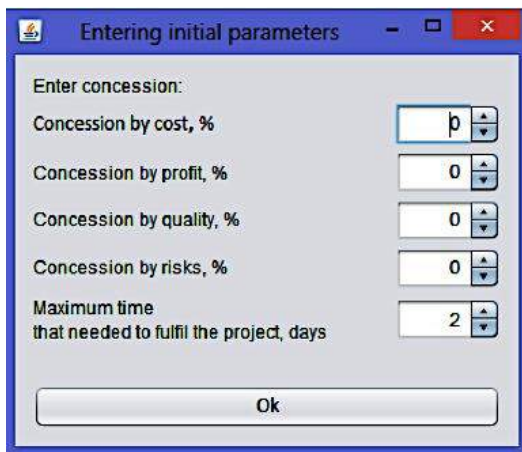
Entering initial parameters

Enter concession:

Concession by cost, % 0

Concession by profit, % 0

Concession by quality, % 0

Concession by risks, % 0

Maximum time that needed to fulfil the project, days 2

Ok